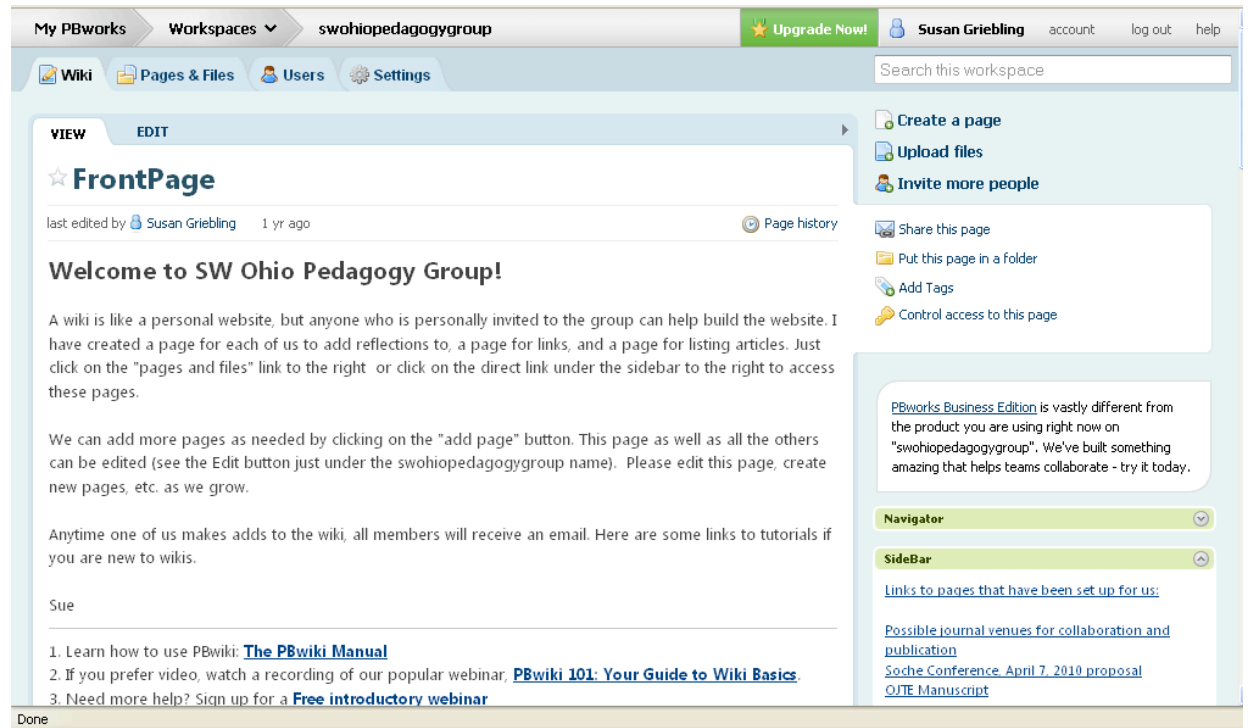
My PBworks Workspaces swohiopedagogygroup Upgrade Now! Susan Griebling account log out help

Wiki Pages & Files Users Settings

Search this workspace

VIEW EDIT

FrontPage

last edited by Susan Griebling 1 yr ago

Page history

Welcome to SW Ohio Pedagogy Group!

A wiki is like a personal website, but anyone who is personally invited to the group can help build the website. I have created a page for each of us to add reflections to, a page for links, and a page for listing articles. Just click on the "pages and files" link to the right or click on the direct link under the sidebar to the right to access these pages.

We can add more pages as needed by clicking on the "add page" button. This page as well as all the others can be edited (see the Edit button just under the swohiopedagogygroup name). Please edit this page, create new pages, etc. as we grow.

Anytime one of us makes adds to the wiki, all members will receive an email. Here are some links to tutorials if you are new to wikis.

Sue

1. Learn how to use PBwiki: The PBwiki Manual
2. If you prefer video, watch a recording of our popular webinar, PBwiki 101: Your Guide to Wiki Basics.
3. Need more help? Sign up for a Free introductory webinar

Create a page
Upload files
Invite more people

Share this page
Put this page in a folder
Add Tags
Control access to this page

PBworks Business Edition is vastly different from the product you are using right now on "swohiopedagogygroup". We've built something amazing that helps teams collaborate - try it today.

Navigator

SideBar

Links to pages that have been set up for us:

Possible journal venues for collaboration and publication
Soche Conference, April 7, 2010 proposal
OJTE Manuscript

Done